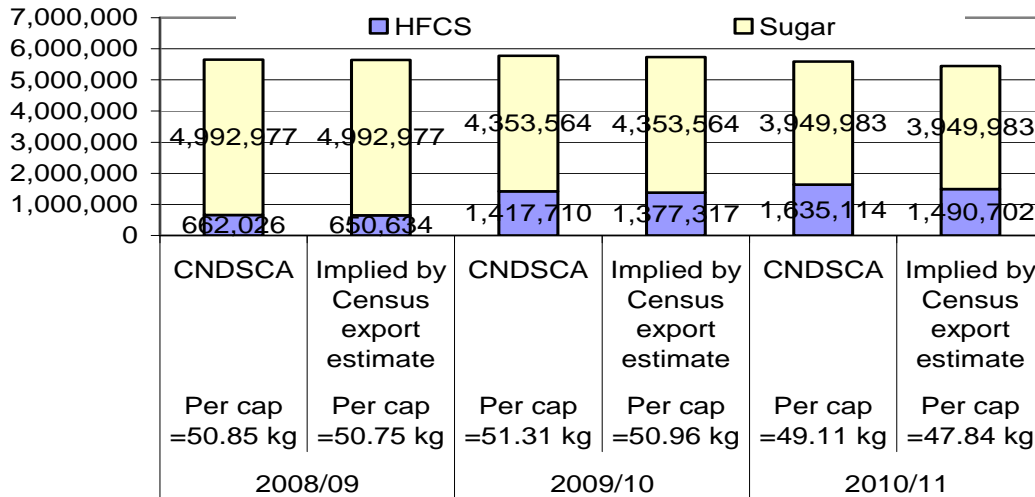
7,000,000
6,000,000
5,000,000
4,000,000
3,000,000
2,000,000
1,000,000
0

HFCS
Sugar

4,992,977
662,026
4,992,977
650,634
4,353,564
1,417,710
4,353,564
1,377,317
3,949,983
1,635,114
3,949,983
1,490,702

| CNDSCA | Implied by Census export estimate | CNDSCA | Implied by Census export estimate | CNDSCA | Implied by Census export estimate |
|---|---|---|---|---|---|
| Per cap =50.85 kg | Per cap =50.75 kg | Per cap =51.31 kg | Per cap =50.96 kg | Per cap =49.11 kg | Per cap =47.84 kg |
| 2008/09 | | 2009/10 | | 2010/11 | |